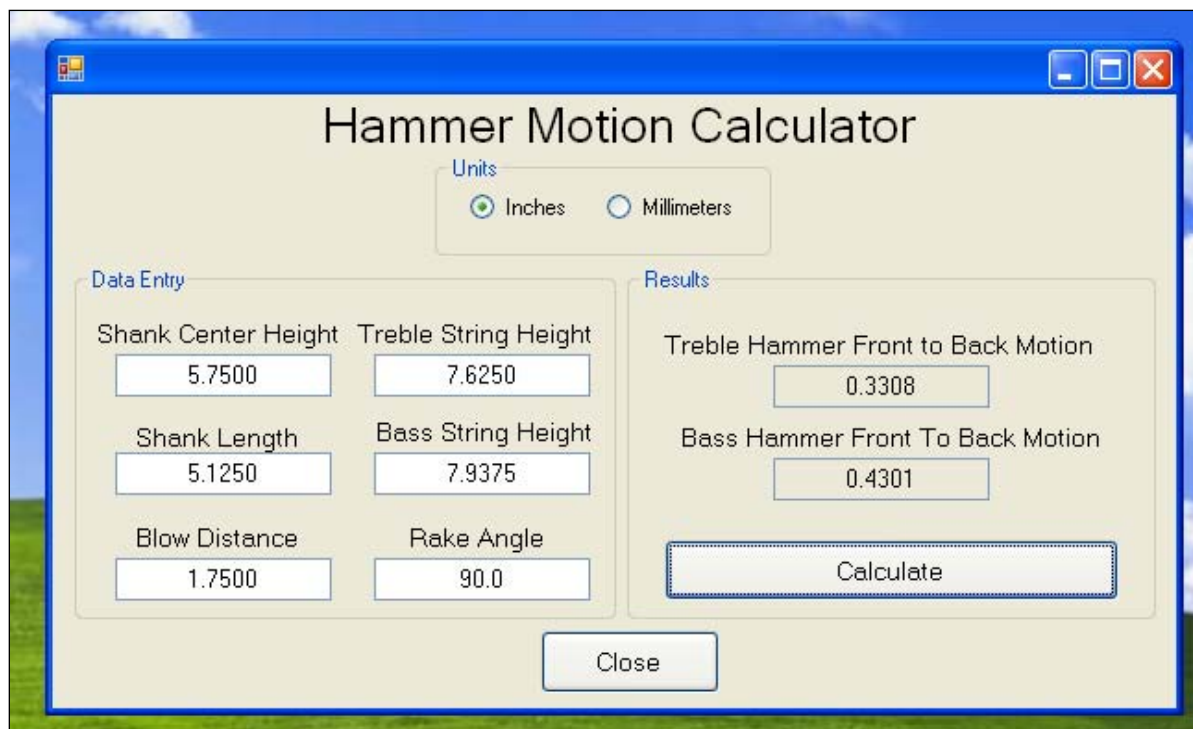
Hammer Motion Calculator

Units
Inches Millimeters

Data Entry

Shank Center Height
5.7500

Treble String Height
7.6250

Shank Length
5.1250

Bass String Height
7.9375

Blow Distance
1.7500

Rake Angle
90.0

Results

Treble Hammer Front to Back Motion
0.3308

Bass Hammer Front To Back Motion
0.4301

Calculate

Close